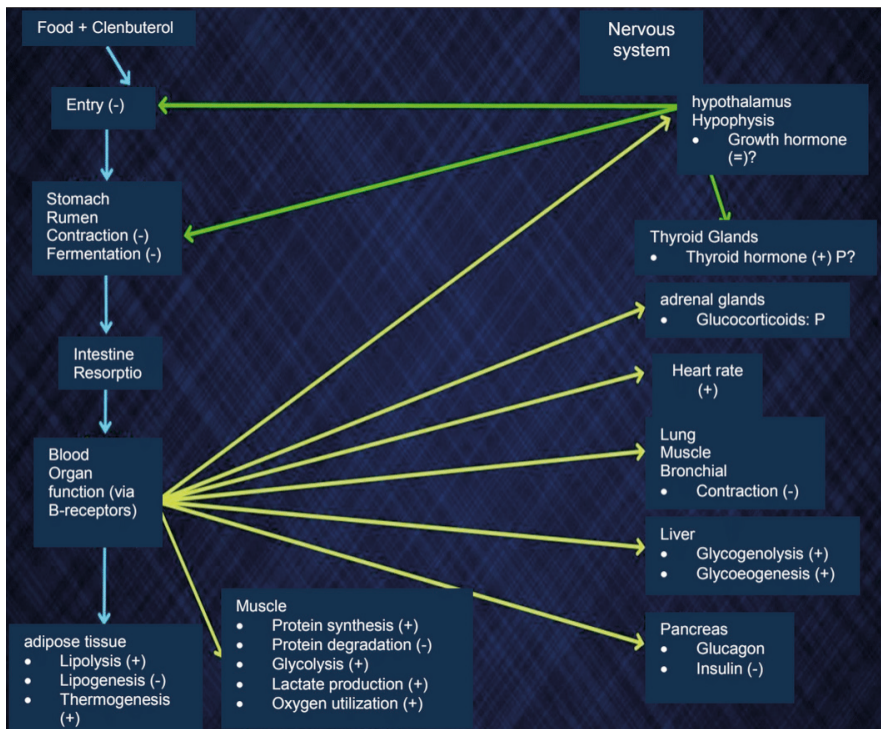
Food + Clenbuterol

Nervous system

Entry (-)

hypothalamus
Hypophysis
- Growth hormone (=)?

Stomach
Rumen
Contraction (-)
Fermentation (-)

Thyroid Glands
- Thyroid hormone (+) P?

adrenal glands
- Glucocorticoids: P

Intestine
Resorptio

Heart rate
(+)

Blood
Organ function (via B-receptors)

Lung
Muscle
Bronchial
- Contraction (-)

Liver
- Glycogenolysis (+)
- Glycoeogenesis (+)

Muscle
- Protein synthesis (+)
- Protein degradation (-)
- Glycolysis (+)
- Lactate production (+)
- Oxygen utilization (+)

Pancreas
- Glucagon
- Insulin (-)

adipose tissue
- Lipolysis (+)
- Lipogenesis (-)
- Thermogenesis (+)